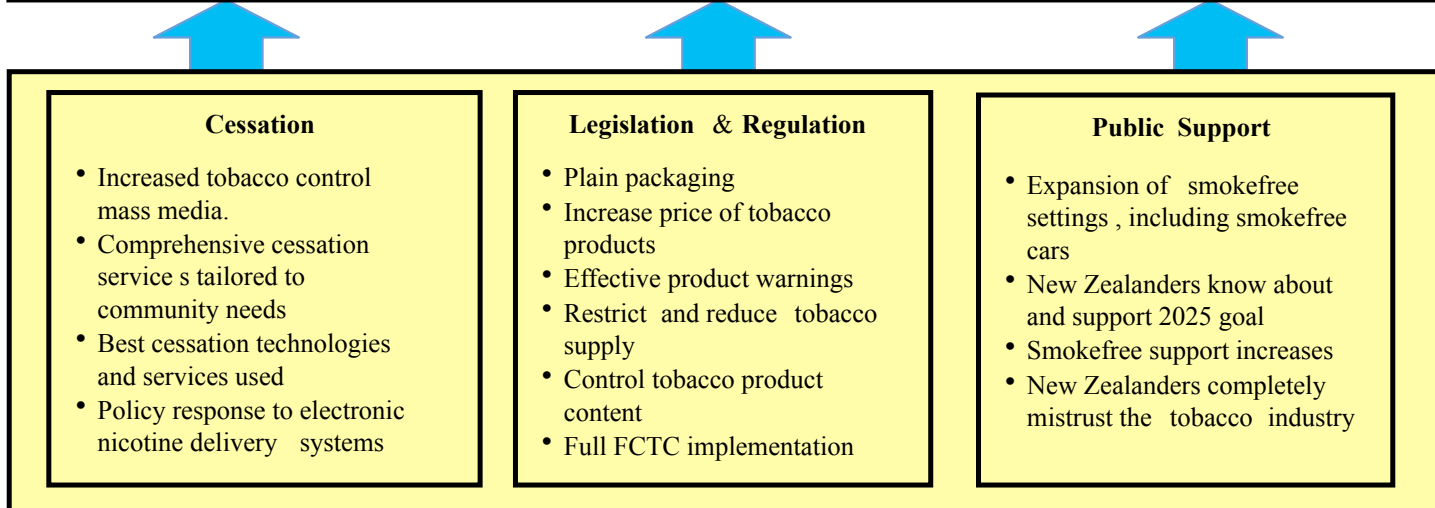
**Cessation**

- Increased tobacco control mass media.
- Comprehensive cessation service s tailored to community needs
- Best cessation technologies and services used
- Policy response to electronic nicotine delivery systems

**Legislation & Regulation**

- Plain packaging
- Increase price of tobacco products
- Effective product warnings
- Restrict and reduce tobacco supply
- Control tobacco product content
- Full FCTC implementation

**Public Support**

- Expansion of smokefree settings , including smokefree cars
- New Zealanders know about and support 2025 goal
- Smokefree support increases
- New Zealanders completely mistrust the tobacco industry